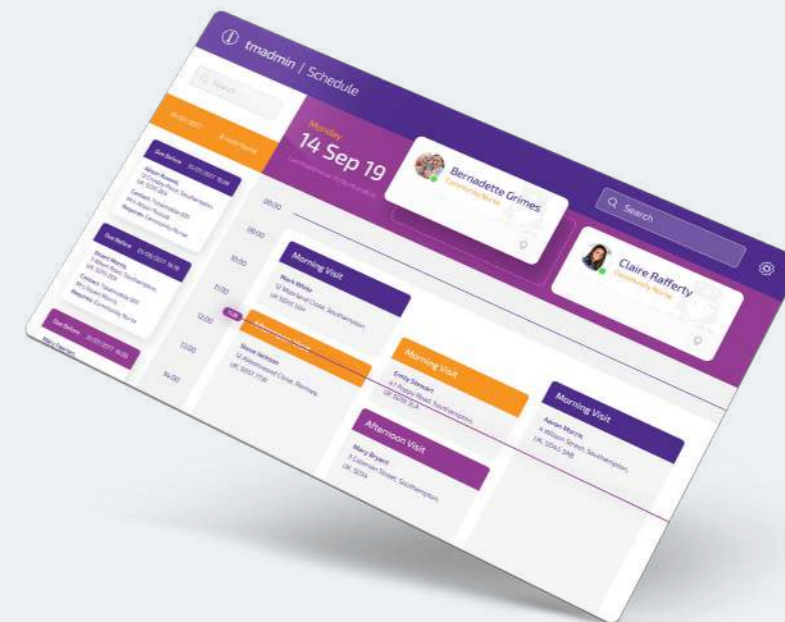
tmadmin | Schedule

Search

Monday
14 Sep 19

Bernadette Grimes
Community Nurse

Claire Rafferty
Community Nurse

Search

08:00
09:00
10:00
11:00
12:00
13:00
14:00

Due Before
Due Before
Due Before

Morning Visit
Mark White
12 Marland Close, Southampton,
UK SO15 5LH

Afternoon Visit
Steve Jackson
12 Abbotswood Close, Romsey,
UK SO51 7TW

Morning Visit
Emily Stewart
47 Poppy Road, Southampton,
UK SO16 2LA

Afternoon Visit
Mary Bryant
3 Coleman Street, Southampton,
UK SO14

Morning Visit
Aaron Morris
4 Wilson Street, Southampton,
UK SO14 5AB